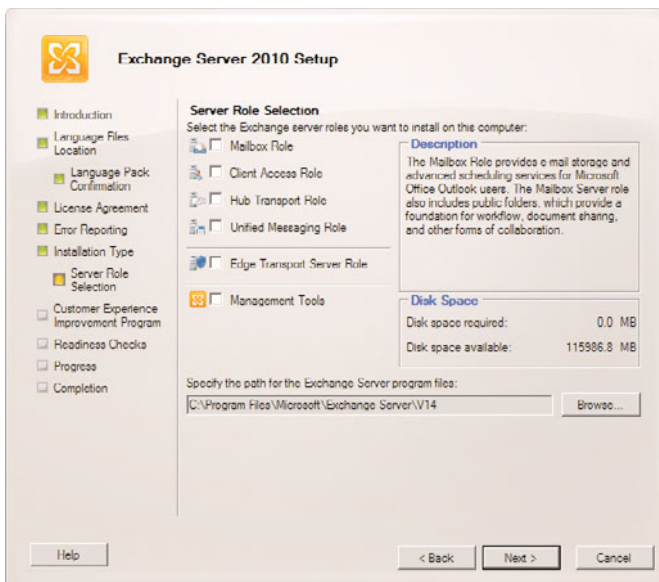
Exchange Server 2010 Setup

Introduction
Language Files Location
Language Pack Confirmation
License Agreement
Error Reporting
Installation Type
Server Role Selection
Customer Experience Improvement Program
Readiness Checks
Progress
Completion

Server Role Selection
Select the Exchange server roles you want to install on this computer:

Mailbox Role
Client Access Role
Hub Transport Role
Unified Messaging Role
Edge Transport Server Role
Management Tools

Description
The Mailbox Role provides e-mail storage and advanced scheduling services for Microsoft Office Outlook users. The Mailbox Server role also includes public folders, which provide a foundation for workflow, document sharing, and other forms of collaboration.

Disk Space
Disk space required: 0.0 MB
Disk space available: 115986.8 MB

Specify the path for the Exchange Server program files:
C:\Program Files\Microsoft\Exchange Server\V14
Browse...

Help
< Back
Next >
Cancel